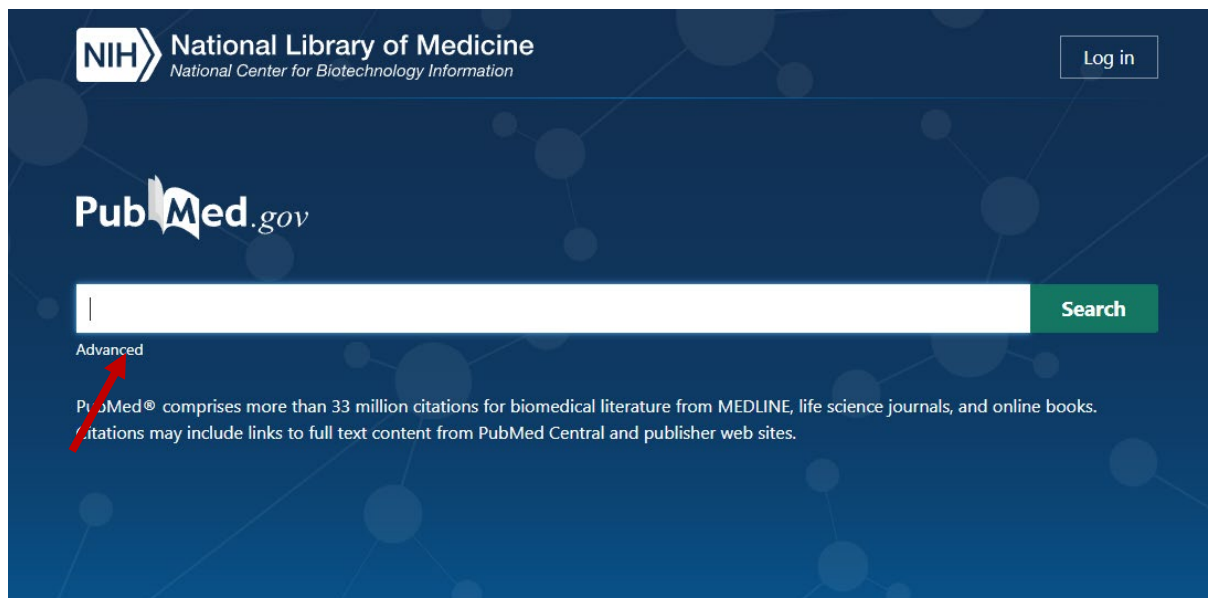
NIH National Library of Medicine
National Center for Biotechnology Information

Log in

PubMed.gov

Search

Advanced

PubMed® comprises more than 33 million citations for biomedical literature from MEDLINE, life science journals, and online books. Citations may include links to full text content from PubMed Central and publisher web sites.